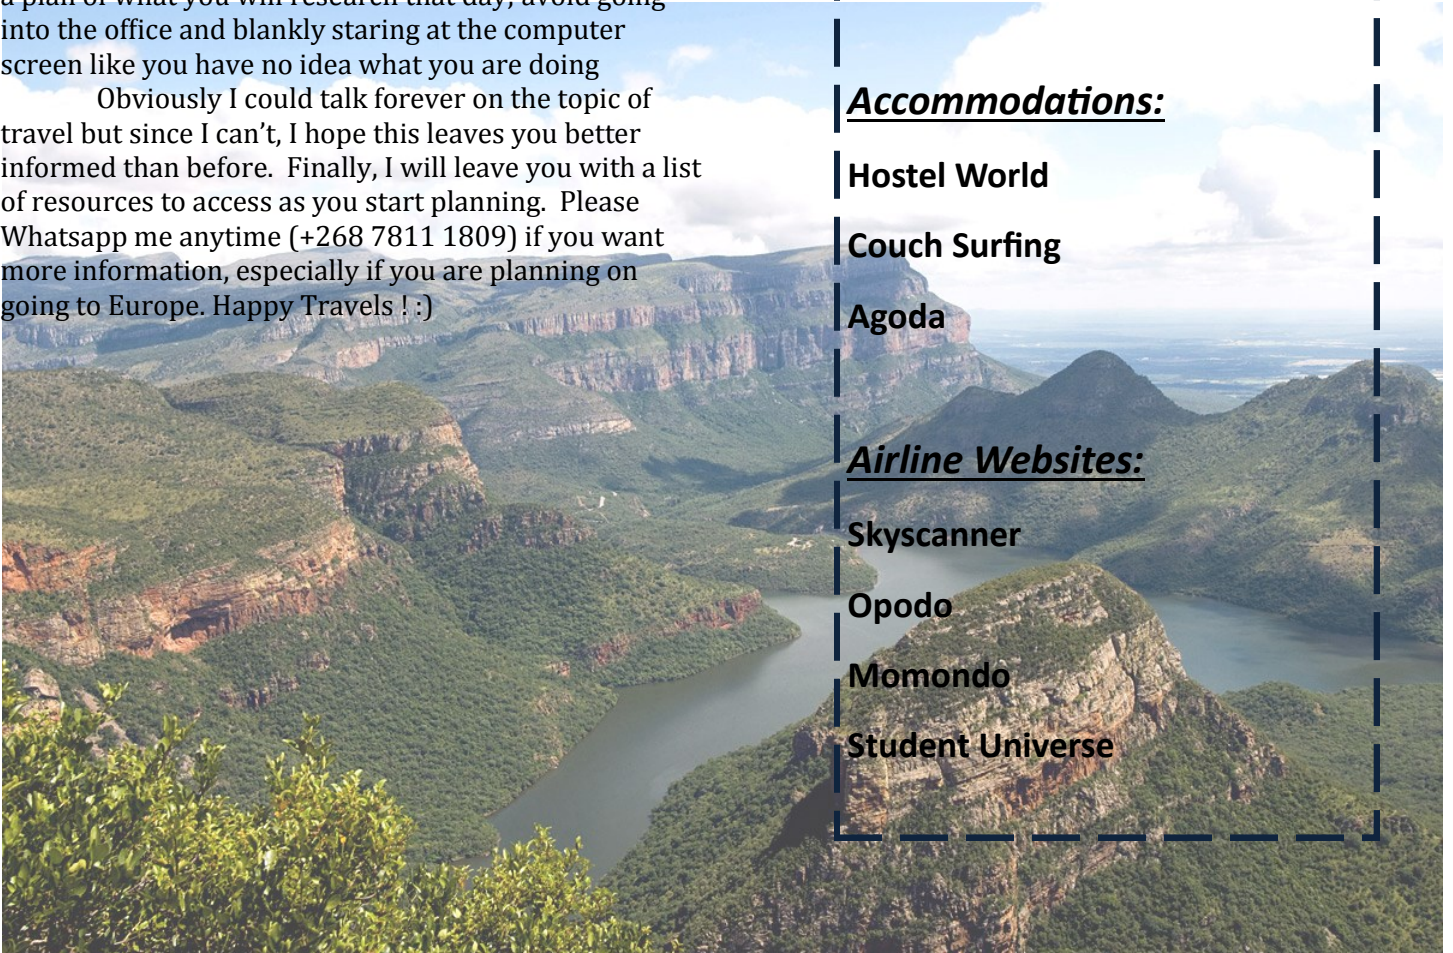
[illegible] into the office and blankly staring at the computer screen like you have no idea what you are doing

Obviously I could talk forever on the topic of travel but since I can't, I hope this leaves you better informed than before. Finally, I will leave you with a list of resources to access as you start planning. Please Whatsapp me anytime (+268 7811 1809) if you want more information, especially if you are planning on going to Europe. Happy Travels ! :)

Accommodations:

Hostel World

Couch Surfing

Agoda

Airline Websites:

Skyscanner

Opodo

Momondo

Student Universe